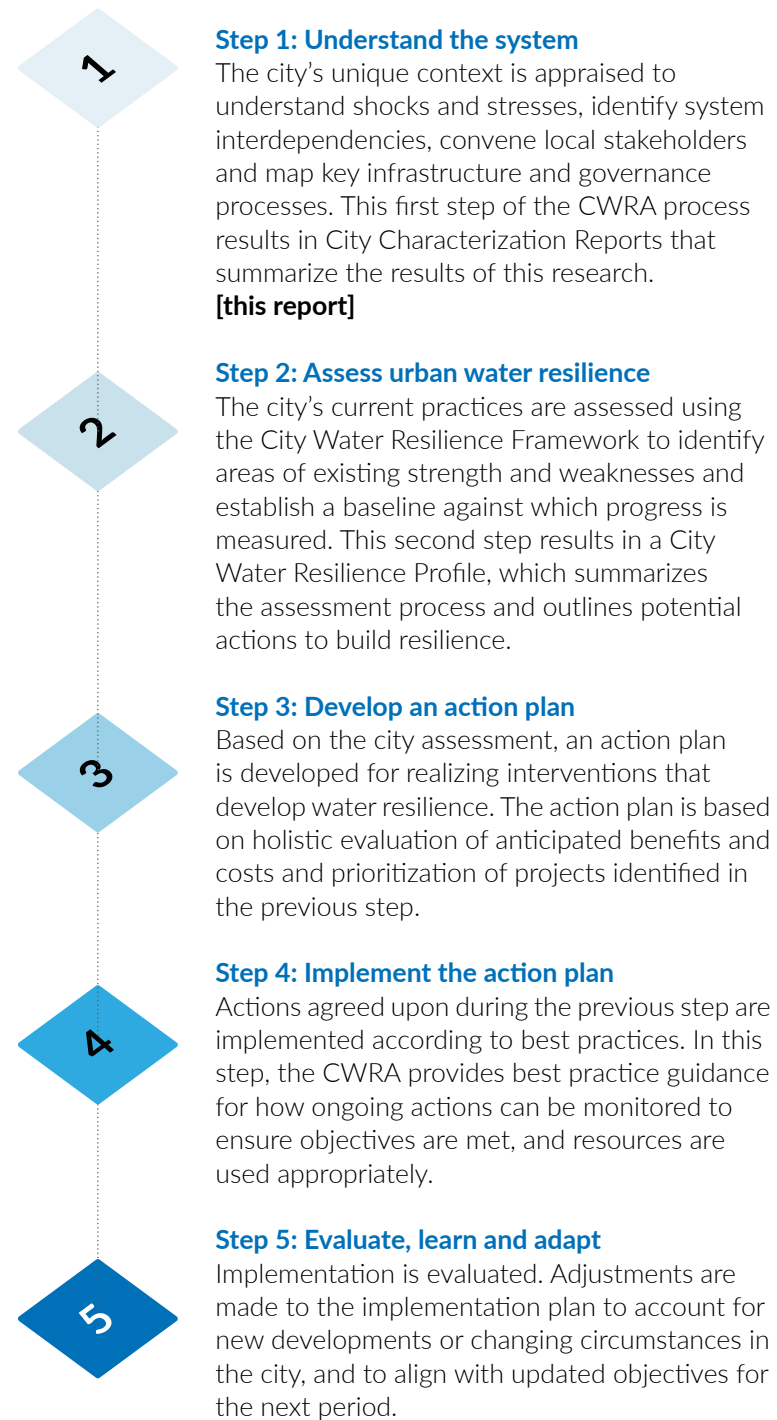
1

Step 1: Understand the system
The city's unique context is appraised to understand shocks and stresses, identify system interdependencies, convene local stakeholders and map key infrastructure and governance processes. This first step of the CWRA process results in City Characterization Reports that summarize the results of this research.
[this report]

2

Step 2: Assess urban water resilience
The city's current practices are assessed using the City Water Resilience Framework to identify areas of existing strength and weaknesses and establish a baseline against which progress is measured. This second step results in a City Water Resilience Profile, which summarizes the assessment process and outlines potential actions to build resilience.

3

Step 3: Develop an action plan
Based on the city assessment, an action plan is developed for realizing interventions that develop water resilience. The action plan is based on holistic evaluation of anticipated benefits and costs and prioritization of projects identified in the previous step.

4

Step 4: Implement the action plan
Actions agreed upon during the previous step are implemented according to best practices. In this step, the CWRA provides best practice guidance for how ongoing actions can be monitored to ensure objectives are met, and resources are used appropriately.

5

Step 5: Evaluate, learn and adapt
Implementation is evaluated. Adjustments are made to the implementation plan to account for new developments or changing circumstances in the city, and to align with updated objectives for the next period.